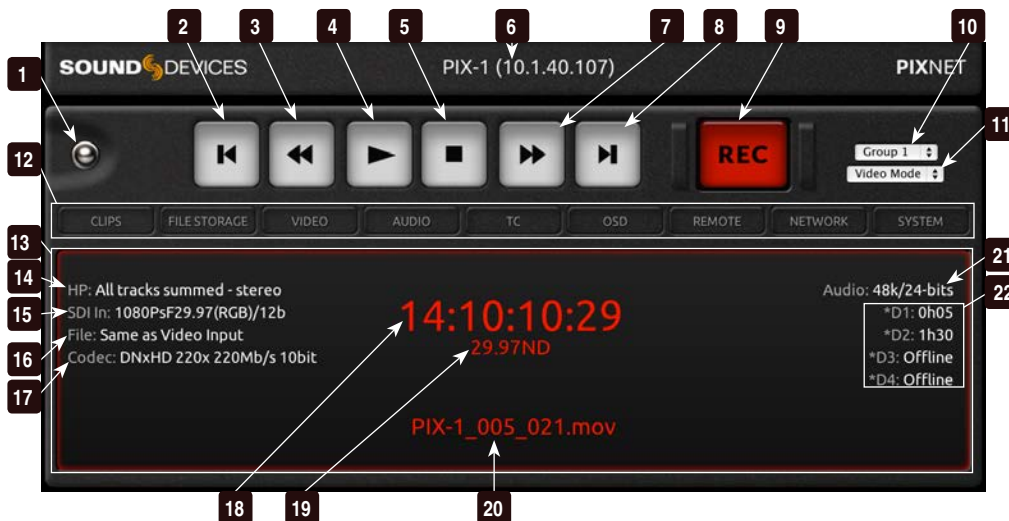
SOUND DEVICES

PIX-1 (10.1.40.107)

PIXNET

1 2 3 4 5 6 7 8 9 10 11 12

REC

Group 1

Video Mode

CLIPS FILE STORAGE VIDEO AUDIO TC OSD REMOTE NETWORK SYSTEM

13

14 HP: All tracks summed - stereo

15 SDI In: 1080PsF29.97(RGB)/12b

16 File: Same as Video Input

17 Codec: DNxHD 220x 220Mb/s 10bit

14:10:10:29

29.97ND

PIX-1_005_021.mov

Audio: 48k/24-bits 21

*D1: 0h05 22

*D2: 1h30

*D3: Offline

*D4: Offline

18 19 20